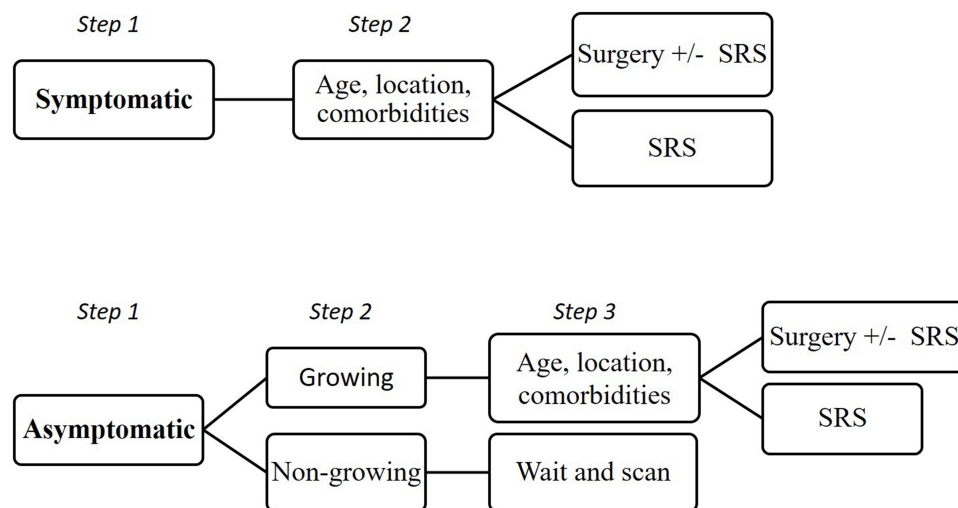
Step 1

Step 2

Symptomatic

Age, location, comorbidities

Surgery +/- SRS

SRS

Step 1

Step 2

Step 3

Asymptomatic

Growing

Non-growing

Age, location, comorbidities

Wait and scan

Surgery +/- SRS

SRS